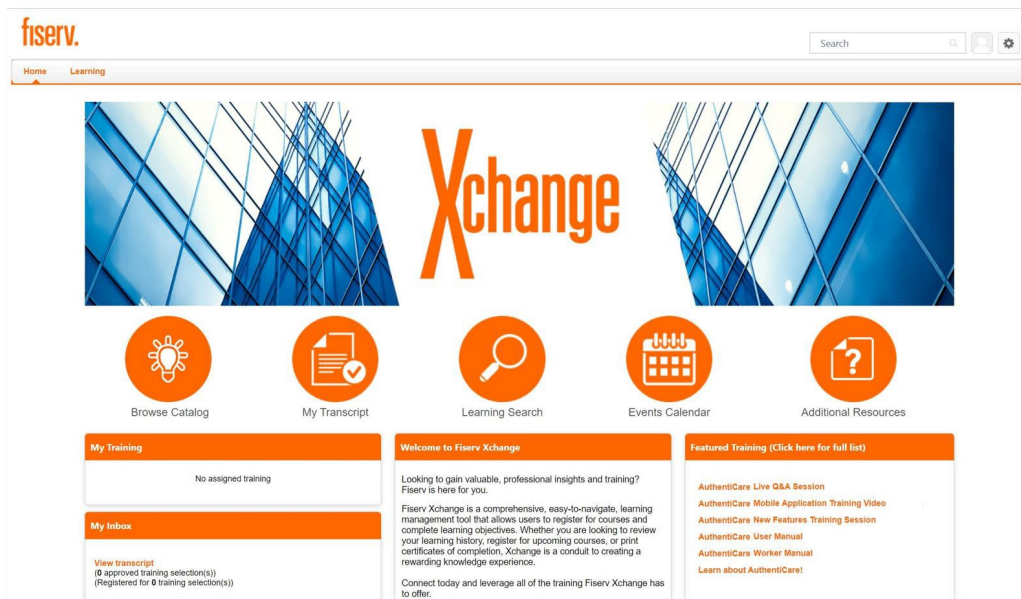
fiserv.

Search

Home Learning

Xchange

Browse Catalog

My Transcript

Learning Search

Events Calendar

Additional Resources

My Training

No assigned training

My Inbox

View transcript
(0 approved training selection(s))
(Registered for 0 training selection(s))

Welcome to Fiserv Xchange

Looking to gain valuable, professional insights and training? Fiserv is here for you.

Fiserv Xchange is a comprehensive, easy-to-navigate, learning management tool that allows users to register for courses and complete learning objectives. Whether you are looking to review your learning history, register for upcoming courses, or print certificates of completion, Xchange is a conduit to creating a rewarding knowledge experience.

Connect today and leverage all of the training Fiserv Xchange has to offer.

Featured Training (Click here for full list)

AuthentiCare Live Q&A Session
AuthentiCare Mobile Application Training Video
AuthentiCare New Features Training Session
AuthentiCare User Manual
AuthentiCare Worker Manual
Learn about AuthentiCare!